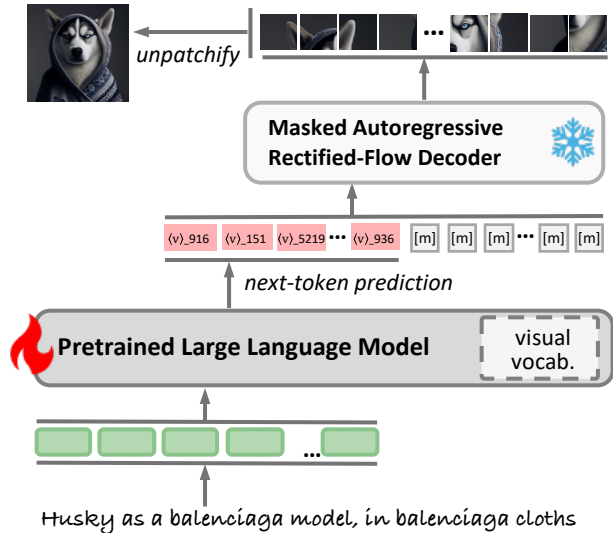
unpatchify

...

Masked Autoregressive Rectified-Flow Decoder

⟨v⟩_916 ⟨v⟩_151 ⟨v⟩_5219 ··· ⟨v⟩_936 [m] [m] [m] ··· [m] [m]

next-token prediction

Pretrained Large Language Model

visual vocab.

...

Husky as a balenciaga model, in balenciaga cloths